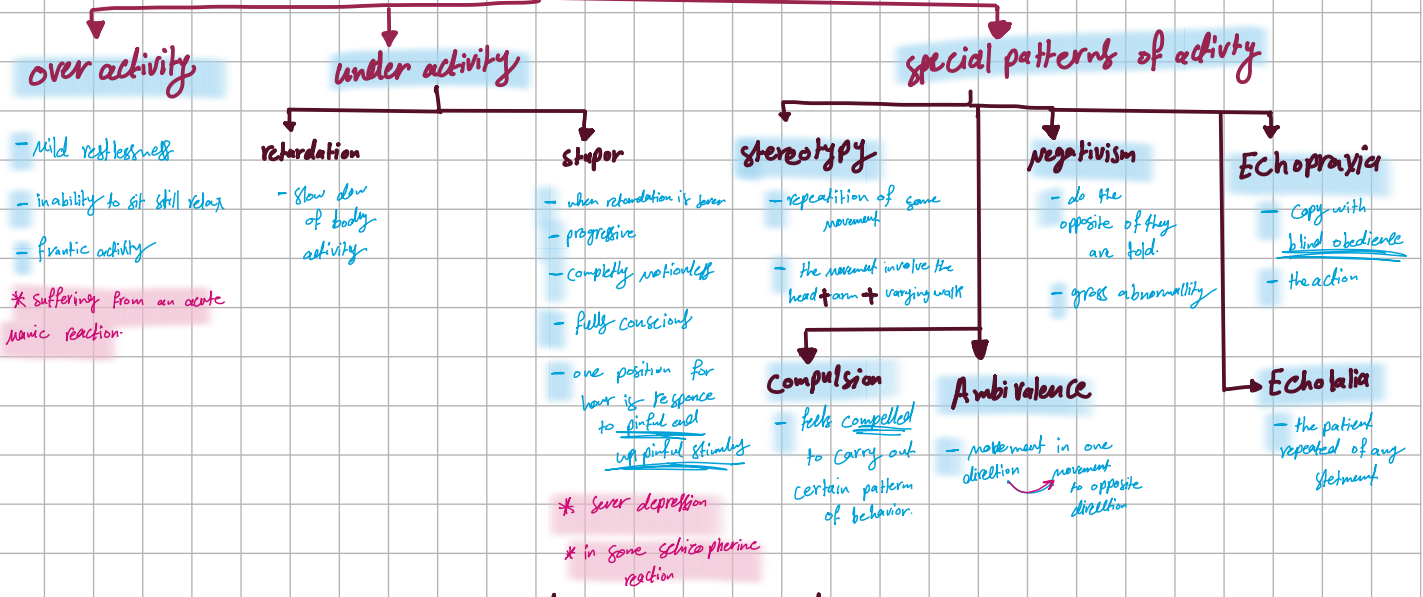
over activity

- Mild restlessness
- inability to sit still relax
- frantic activity

* suffering from an acute manic reaction.

under activity

retardation

- slow dow of body activity

stupor

- when retardation is sever
- progressive
- completly motionless
- fully conscious
- one position for hour in responce to pinful and unpinful stimuly

* sever depression
* in some schicophrenic reaction

special patterns of activty

stereotypy

- repeatition of same movement
- the movement involve the head + arm + varying walk

Compulsion

- feels compelled to carry out certain pattern of behavior.

negativism

- do the opposite of they are told.
- gross abnormallity

Ambivalence

- movement in one direction → movement to opposite direction

Echopraxia

- copy with blind obedience
- the action

Echolalia

- the patient repeated of any stetment